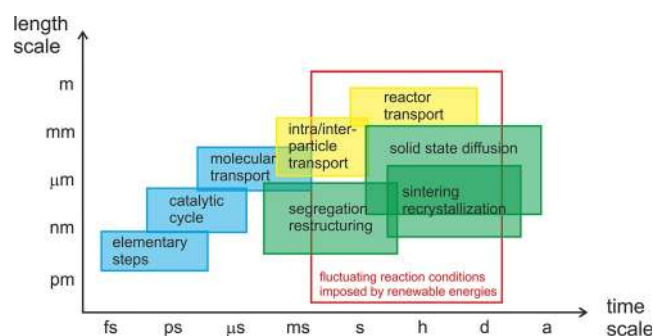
length scale

m

mm

µm

nm

pm

fs ps µs ms s h d a

time scale

reactor transport

intra/inter-particle transport

molecular transport

solid state diffusion

catalytic cycle

sintering recrystallization

segregation restructuring

elementary steps

fluctuating reaction conditions imposed by renewable energies